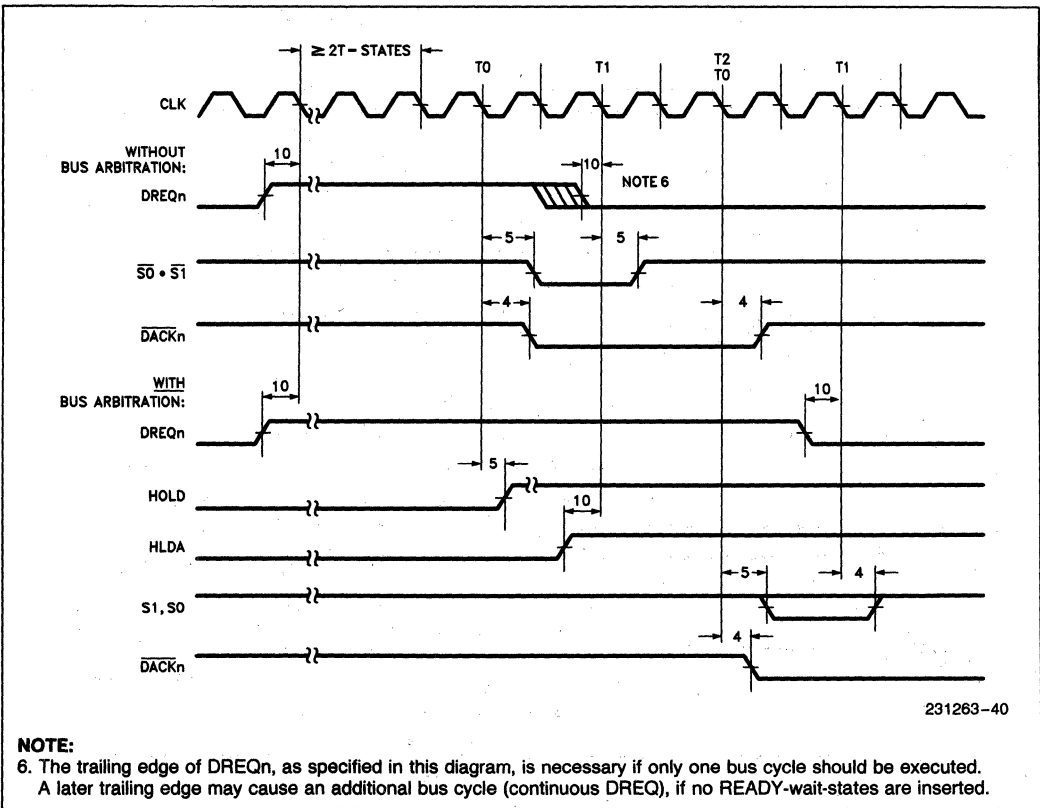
≥ 2T − STATES

T0

T1

T2
T0

T1

CLK

WITHOUT
BUS ARBITRATION:

10

10

NOTE 6

DREQn

5

5

$\overline{S0} \cdot \overline{S1}$

4

4

$\overline{DACKn}$

WITH
BUS ARBITRATION:

10

10

DREQn

5

HOLD

10

HLDA

5

4

S1, S0

4

$\overline{DACKn}$

231263–40

NOTE:
6. The trailing edge of DREQn, as specified in this diagram, is necessary if only one bus cycle should be executed. A later trailing edge may cause an additional bus cycle (continuous DREQ), if no READY-wait-states are inserted.